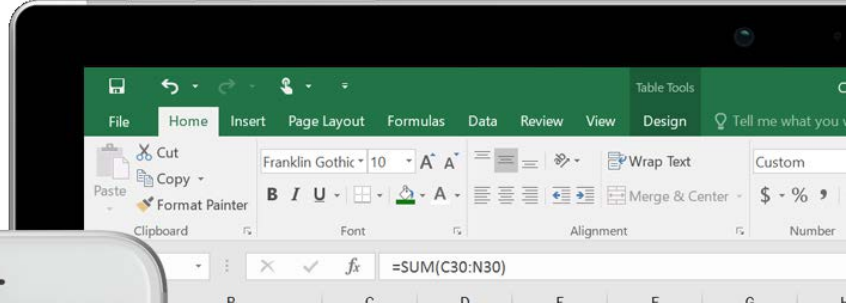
Table Tools

File Home Insert Page Layout Formulas Data Review View Design Tell me what you

Cut
Copy
Paste
Format Painter
Clipboard

Franklin Gothic 10
B I U
Font

Wrap Text
Merge & Center
Alignment

Custom
$ - % ,
Number

$f_x$ =SUM(C30:N30)

B C D E F G